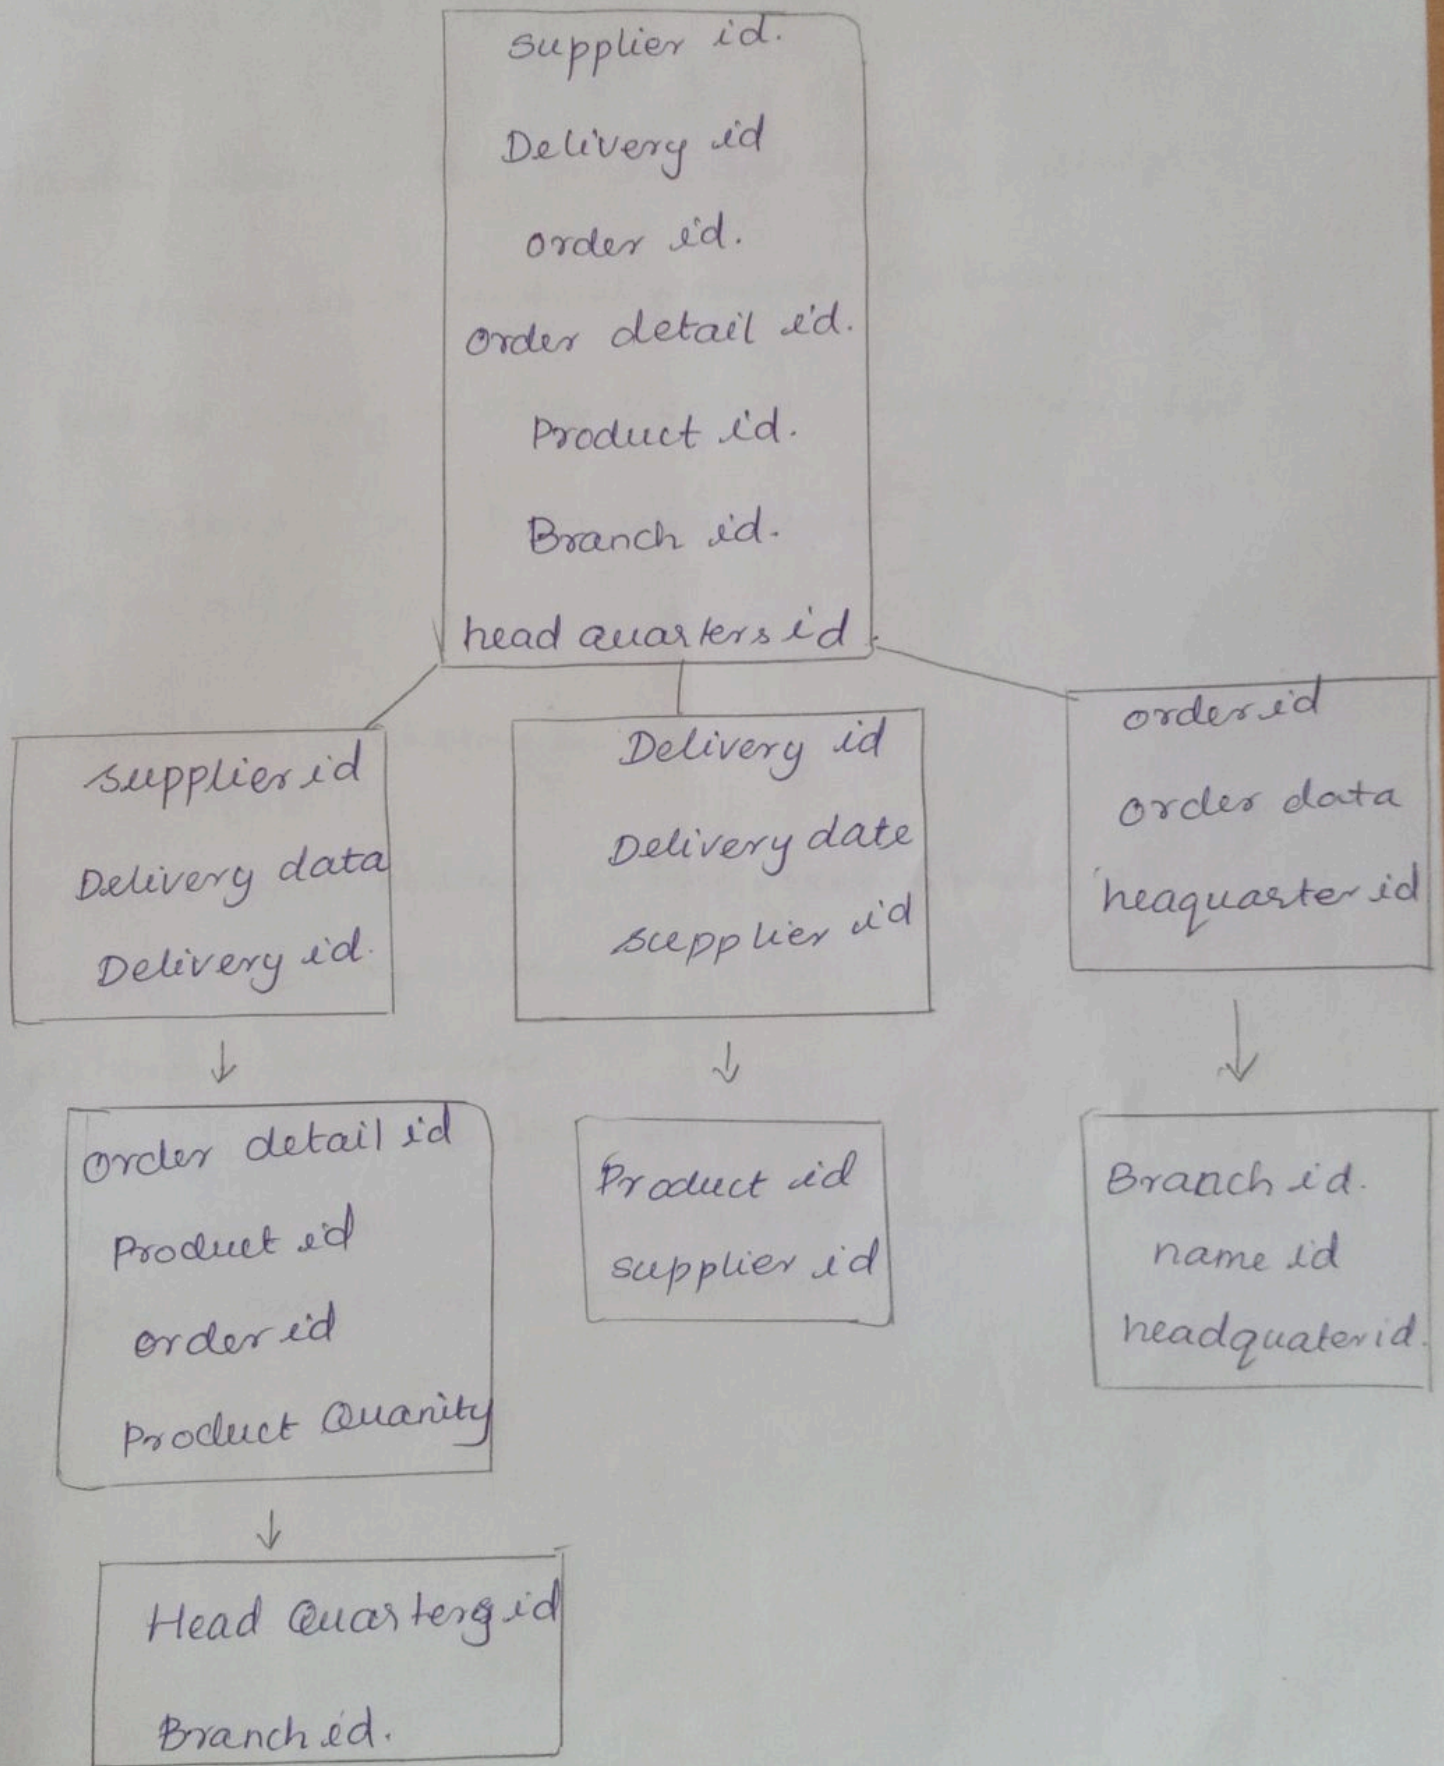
supplier id.
Delivery id
order id.
order detail id.
Product id.
Branch id.
head auarters id

supplier id
Delivery data
Delivery id.

Delivery id
Delivery date
supplier id

order id
order data
heaquarter id

order detail id
Product id
order id
Product Quanity

Product id
supplier id

Branch id.
name id
headquater id.

Head Quarterg id
Branch id.